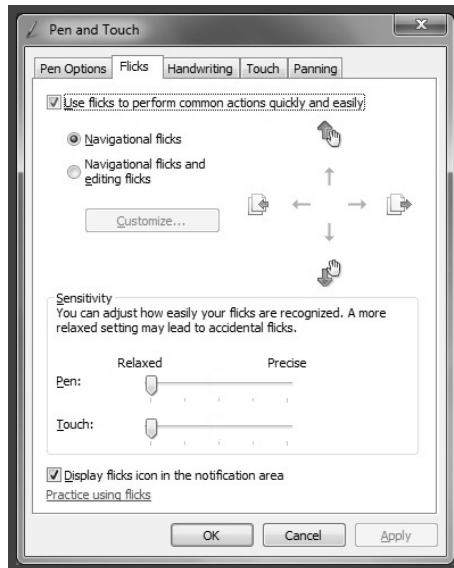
Pen and Touch

Pen Options | Flicks | Handwriting | Touch | Panning

Use flicks to perform common actions quickly and easily

Navigational flicks

Navigational flicks and editing flicks

Customize...

Sensitivity
You can adjust how easily your flicks are recognized. A more relaxed setting may lead to accidental flicks.

Relaxed | Precise

Pen:

Touch:

Display flicks icon in the notification area

Practice using flicks

OK | Cancel | Apply